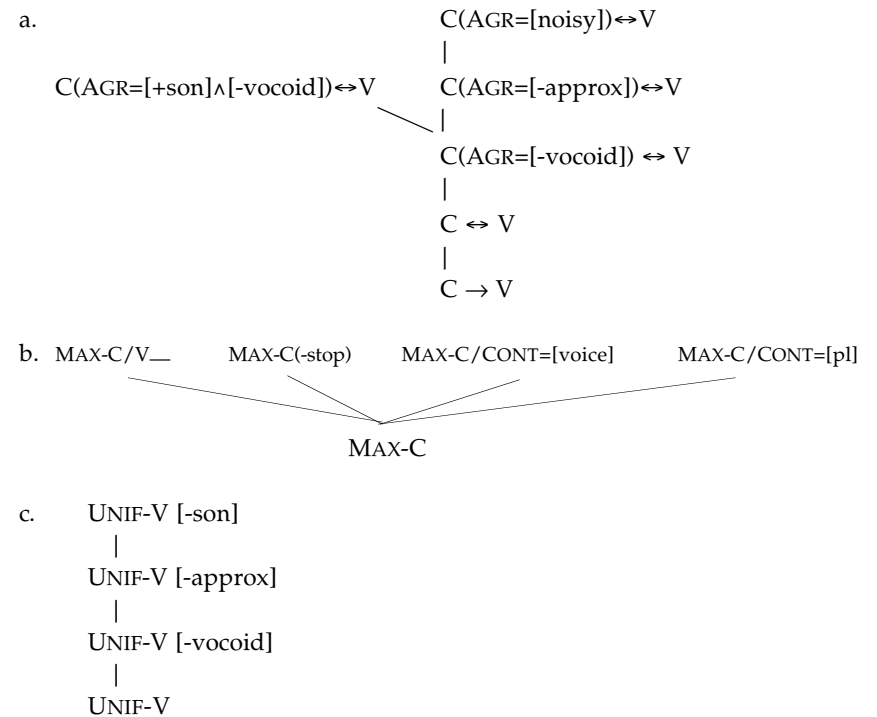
a.

C(AGR=[noisy])↔V

C(AGR=[+son]∧[-vocoid])↔V

C(AGR=[-approx])↔V

C(AGR=[-vocoid]) ↔ V

C ↔ V

C → V

b. MAX-C/V\_\_ MAX-C(-stop) MAX-C/CONT=[voice] MAX-C/CONT=[pl]

MAX-C

c. UNIF-V [-son]

UNIF-V [-approx]

UNIF-V [-vocoid]

UNIF-V